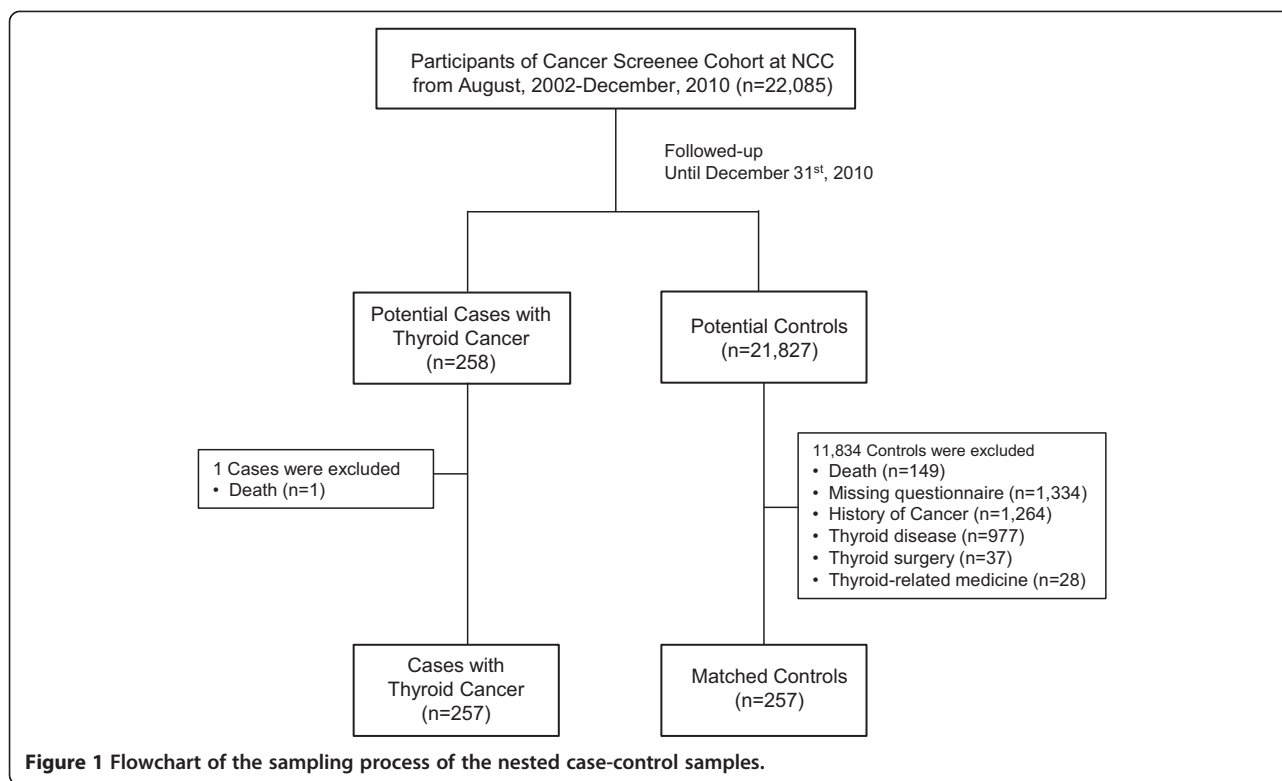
Participants of Cancer Screenee Cohort at NCC from August, 2002-December, 2010 (n=22,085)

Followed-up
Until December 31$^{st}$, 2010

Potential Cases with Thyroid Cancer (n=258)

Potential Controls (n=21,827)

1 Cases were excluded
• Death (n=1)

11,834 Controls were excluded
• Death (n=149)
• Missing questionnaire (n=1,334)
• History of Cancer (n=1,264)
• Thyroid disease (n=977)
• Thyroid surgery (n=37)
• Thyroid-related medicine (n=28)

Cases with Thyroid Cancer (n=257)

Matched Controls (n=257)

**Figure 1 Flowchart of the sampling process of the nested case-control samples.**